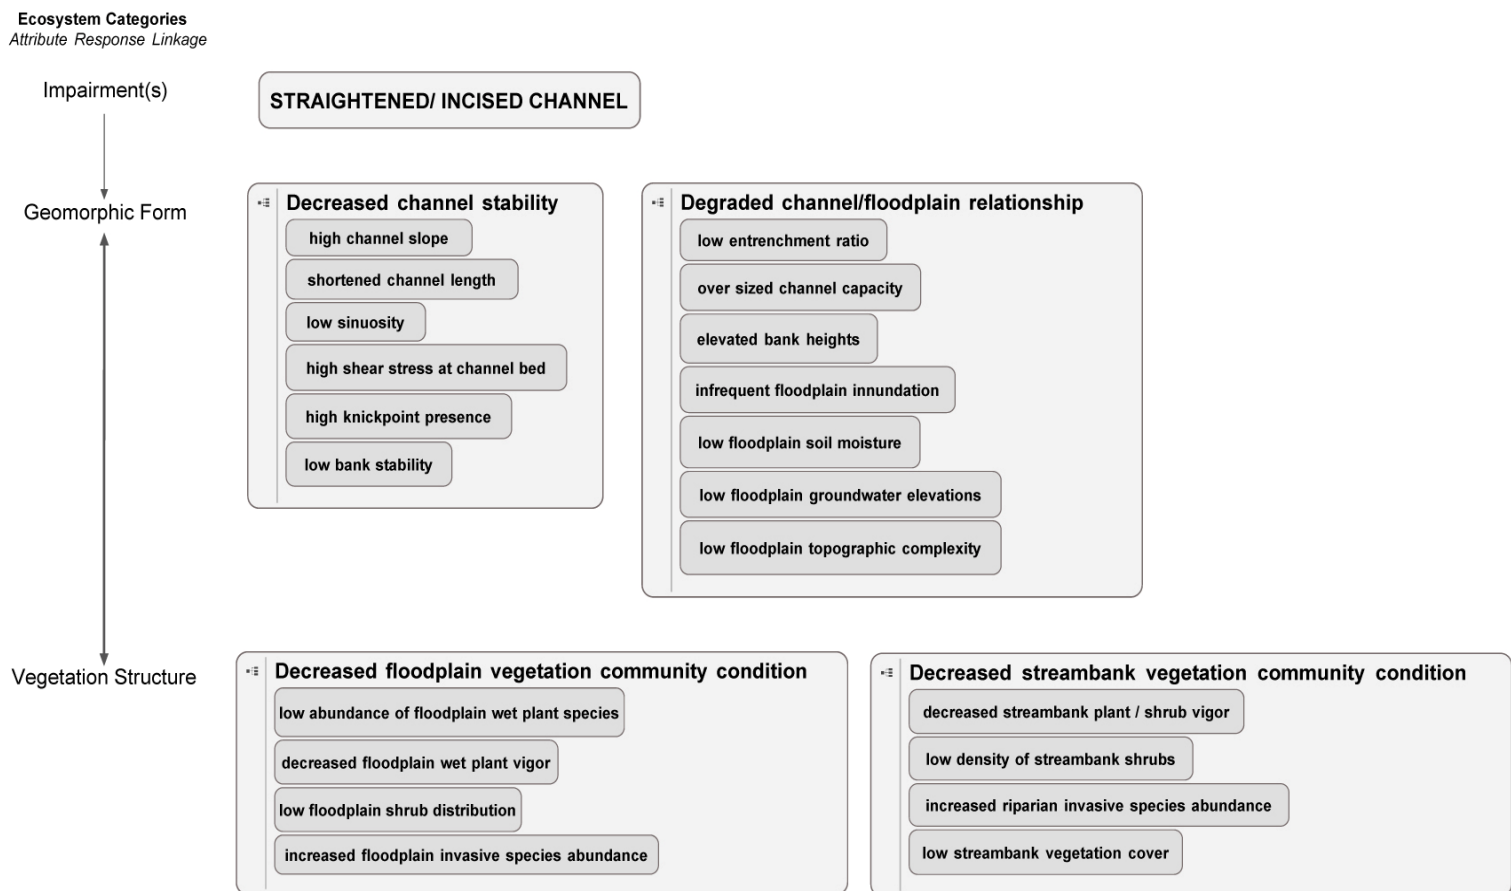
Ecosystem Categories
Attribute Response Linkage

Impairment(s)

STRAIGHTENED/ INCISED CHANNEL

Geomorphic Form

Decreased channel stability

high channel slope

shortened channel length

low sinuosity

high shear stress at channel bed

high knickpoint presence

low bank stability

Degraded channel/floodplain relationship

low entrenchment ratio

over sized channel capacity

elevated bank heights

infrequent floodplain innundation

low floodplain soil moisture

low floodplain groundwater elevations

low floodplain topographic complexity

Vegetation Structure

Decreased floodplain vegetation community condition

low abundance of floodplain wet plant species

decreased floodplain wet plant vigor

low floodplain shrub distribution

increased floodplain invasive species abundance

Decreased streambank vegetation community condition

decreased streambank plant / shrub vigor

low density of streambank shrubs

increased riparian invasive species abundance

low streambank vegetation cover